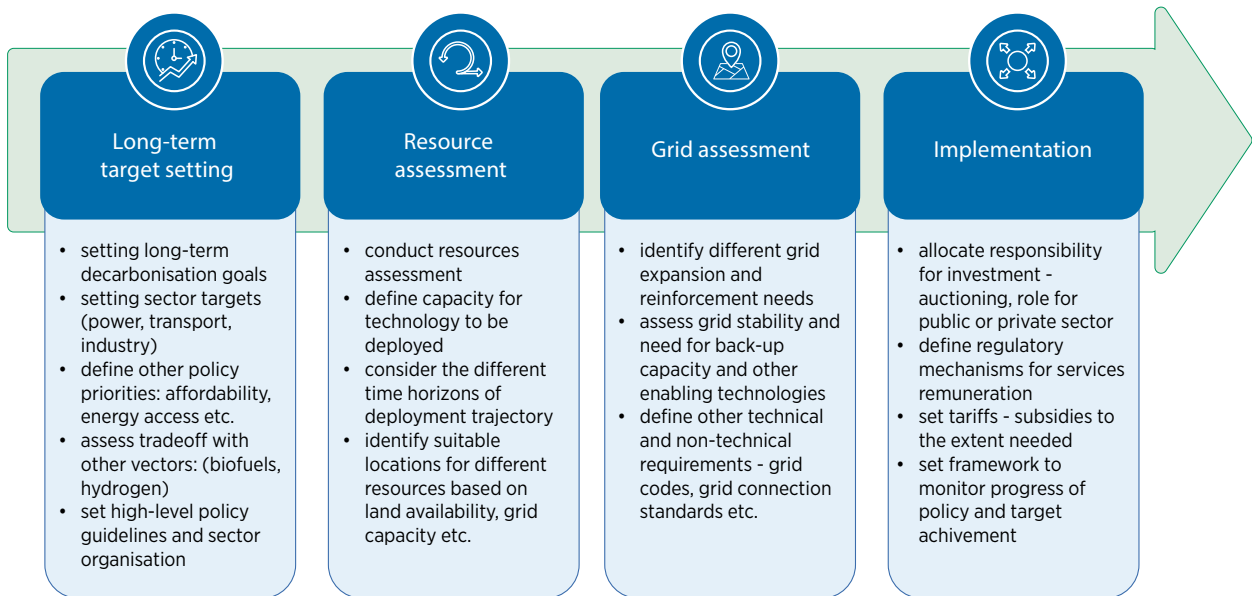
Long-term target setting

- setting long-term decarbonisation goals
- setting sector targets (power, transport, industry)
- define other policy priorities: affordability, energy access etc.
- assess tradeoff with other vectors: (biofuels, hydrogen)
- set high-level policy guidelines and sector organisation

Resource assessment

- conduct resources assessment
- define capacity for technology to be deployed
- consider the different time horizons of deployment trajectory
- identify suitable locations for different resources based on land availability, grid capacity etc.

Grid assessment

- identify different grid expansion and reinforcement needs
- assess grid stability and need for back-up capacity and other enabling technologies
- define other technical and non-technical requirements - grid codes, grid connection standards etc.

Implementation

- allocate responsibility for investment - auctioning, role for public or private sector
- define regulatory mechanisms for services remuneration
- set tariffs - subsidies to the extent needed
- set framework to monitor progress of policy and target achivement